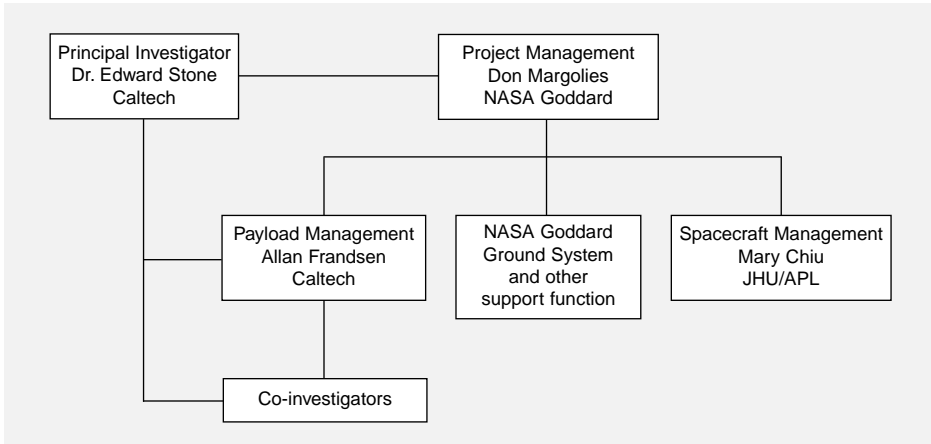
Principal Investigator
Dr. Edward Stone
Caltech

Project Management
Don Margolies
NASA Goddard

Payload Management
Allan Frandsen
Caltech

NASA Goddard
Ground System
and other
support function

Spacecraft Management
Mary Chiu
JHU/APL

Co-investigators